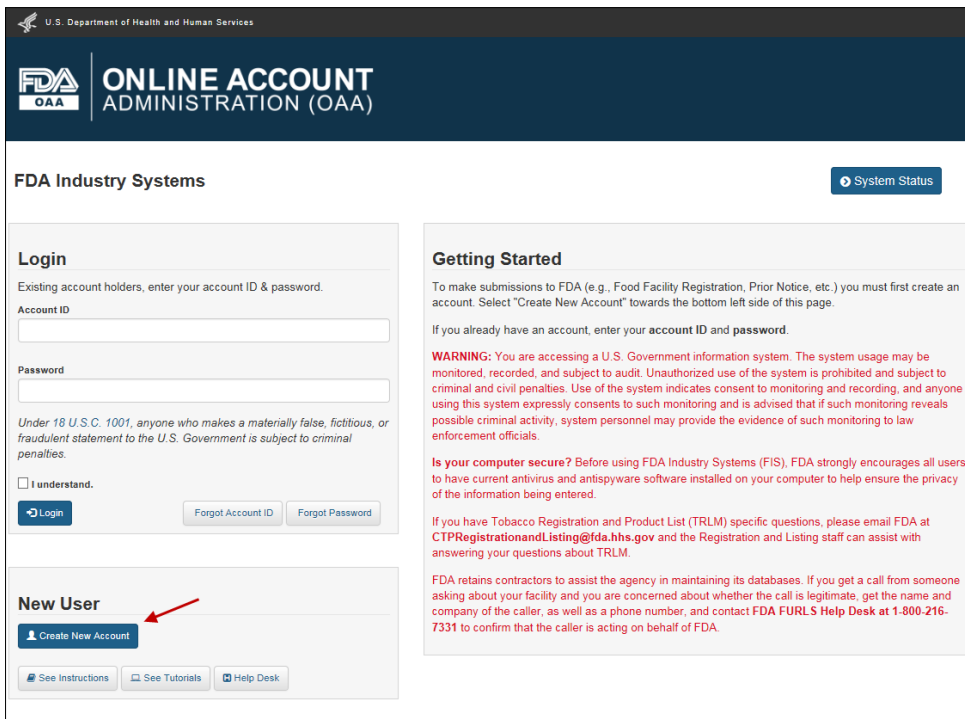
U.S. Department of Health and Human Services

FDA OAA

ONLINE ACCOUNT ADMINISTRATION (OAA)

FDA Industry Systems

System Status

Login

Existing account holders, enter your account ID & password.

Account ID

Password

Under 18 U.S.C. 1001, anyone who makes a materially false, fictitious, or fraudulent statement to the U.S. Government is subject to criminal penalties.

I understand.

Login

Forgot Account ID

Forgot Password

New User

Create New Account

See Instructions

See Tutorials

Help Desk

Getting Started

To make submissions to FDA (e.g., Food Facility Registration, Prior Notice, etc.) you must first create an account. Select "Create New Account" towards the bottom left side of this page.

If you already have an account, enter your account ID and password.

WARNING: You are accessing a U.S. Government information system. The system usage may be monitored, recorded, and subject to audit. Unauthorized use of the system is prohibited and subject to criminal and civil penalties. Use of the system indicates consent to monitoring and recording, and anyone using this system expressly consents to such monitoring and is advised that if such monitoring reveals possible criminal activity, system personnel may provide the evidence of such monitoring to law enforcement officials.

Is your computer secure? Before using FDA Industry Systems (FIS), FDA strongly encourages all users to have current antivirus and antispyware software installed on your computer to help ensure the privacy of the information being entered.

If you have Tobacco Registration and Product List (TRLM) specific questions, please email FDA at CTPRegistrationandListing@fda.hhs.gov and the Registration and Listing staff can assist with answering your questions about TRLM.

FDA retains contractors to assist the agency in maintaining its databases. If you get a call from someone asking about your facility and you are concerned about whether the call is legitimate, get the name and company of the caller, as well as a phone number, and contact FDA FURLS Help Desk at 1-800-216-7331 to confirm that the caller is acting on behalf of FDA.